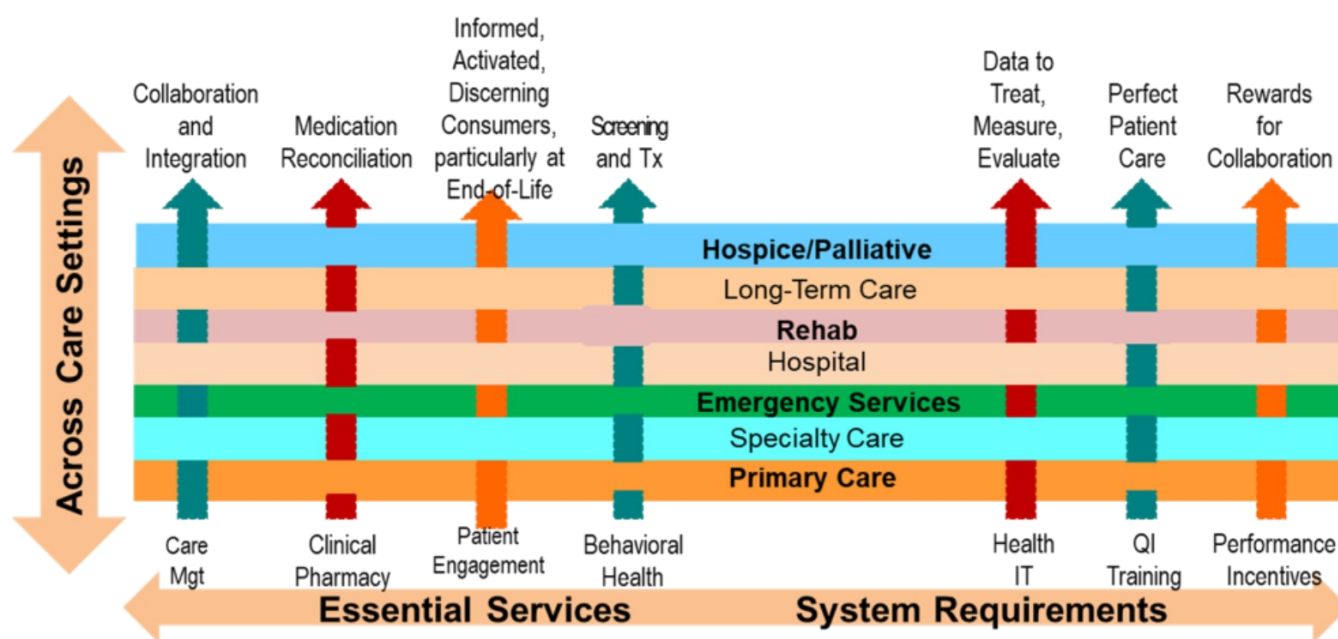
Across Care Settings

Collaboration and Integration

Medication Reconciliation

Informed, Activated, Discerning Consumers, particularly at End-of-Life

Screening and Tx

Data to Treat, Measure, Evaluate

Perfect Patient Care

Rewards for Collaboration

Hospice/Palliative

Long-Term Care

Rehab

Hospital

Emergency Services

Specialty Care

Primary Care

Care Mgt

Clinical Pharmacy

Patient Engagement

Behavioral Health

Health IT

QI Training

Performance Incentives

Essential Services

System Requirements